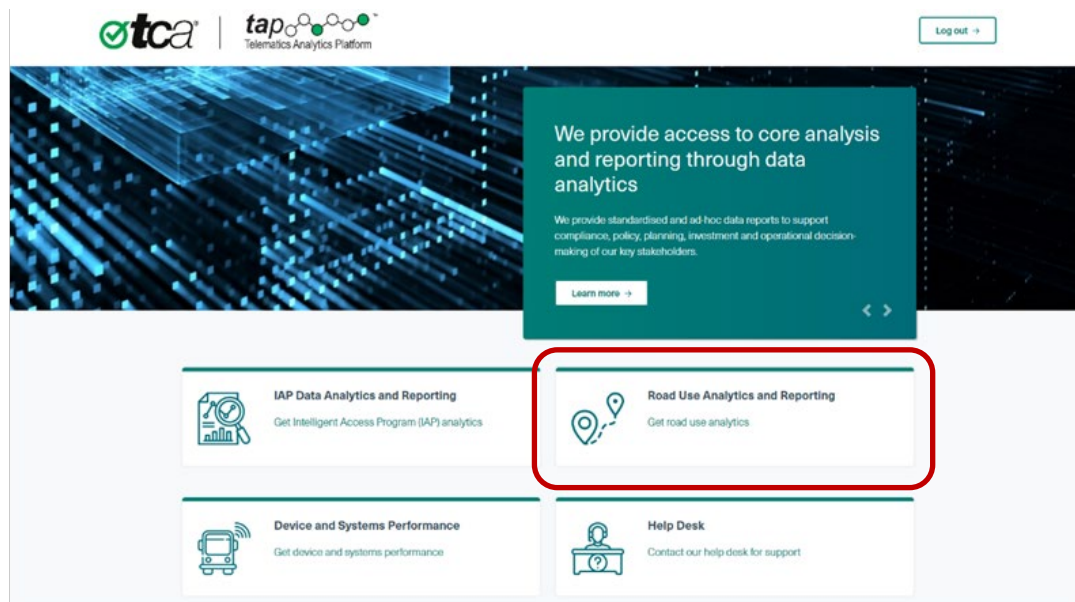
tca® | tap™ Telematics Analytics Platform

Log out →

We provide access to core analysis and reporting through data analytics

We provide standardised and ad-hoc data reports to support compliance, policy, planning, investment and operational decision-making of our key stakeholders.

Learn more →

IAP Data Analytics and Reporting

Get Intelligent Access Program (IAP) analytics

Road Use Analytics and Reporting

Get road use analytics

Device and Systems Performance

Get device and systems performance

Help Desk

Contact our help desk for support